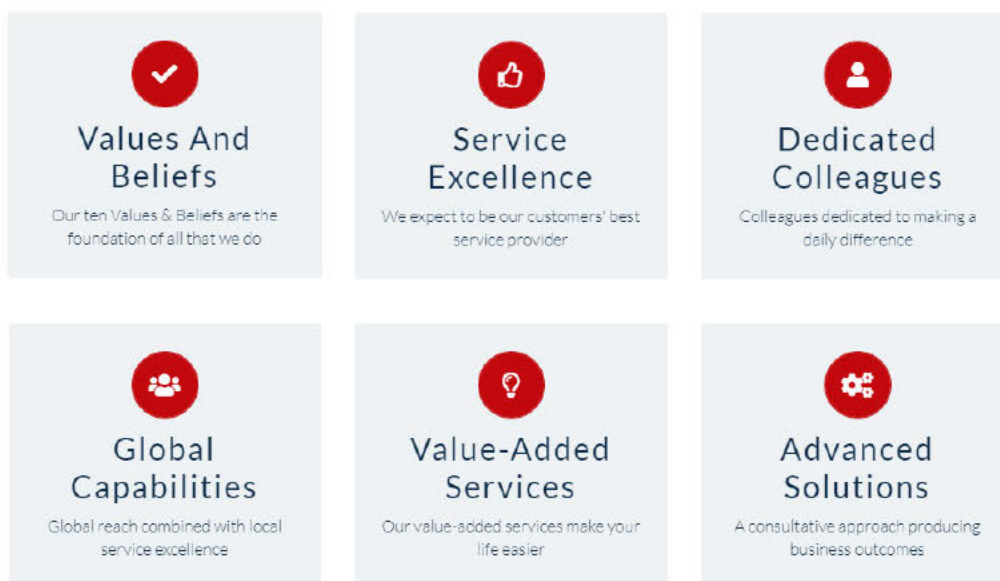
Values And Beliefs

Our ten Values & Beliefs are the foundation of all that we do

Service Excellence

We expect to be our customers' best service provider

Dedicated Colleagues

Colleagues dedicated to making a daily difference

Global Capabilities

Global reach combined with local service excellence

Value-Added Services

Our value-added services make your life easier

Advanced Solutions

A consultative approach producing business outcomes